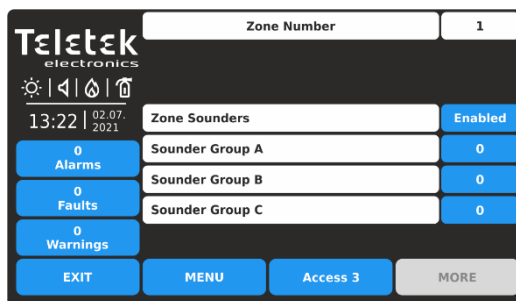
Teletek electronics

13:22 | 02.07. 2021

0 Alarms

0 Faults

0 Warnings

EXIT

Zone Number | 1

Zone Sounders | Enabled

Sounder Group A | 0

Sounder Group B | 0

Sounder Group C | 0

MENU

Access 3

MORE